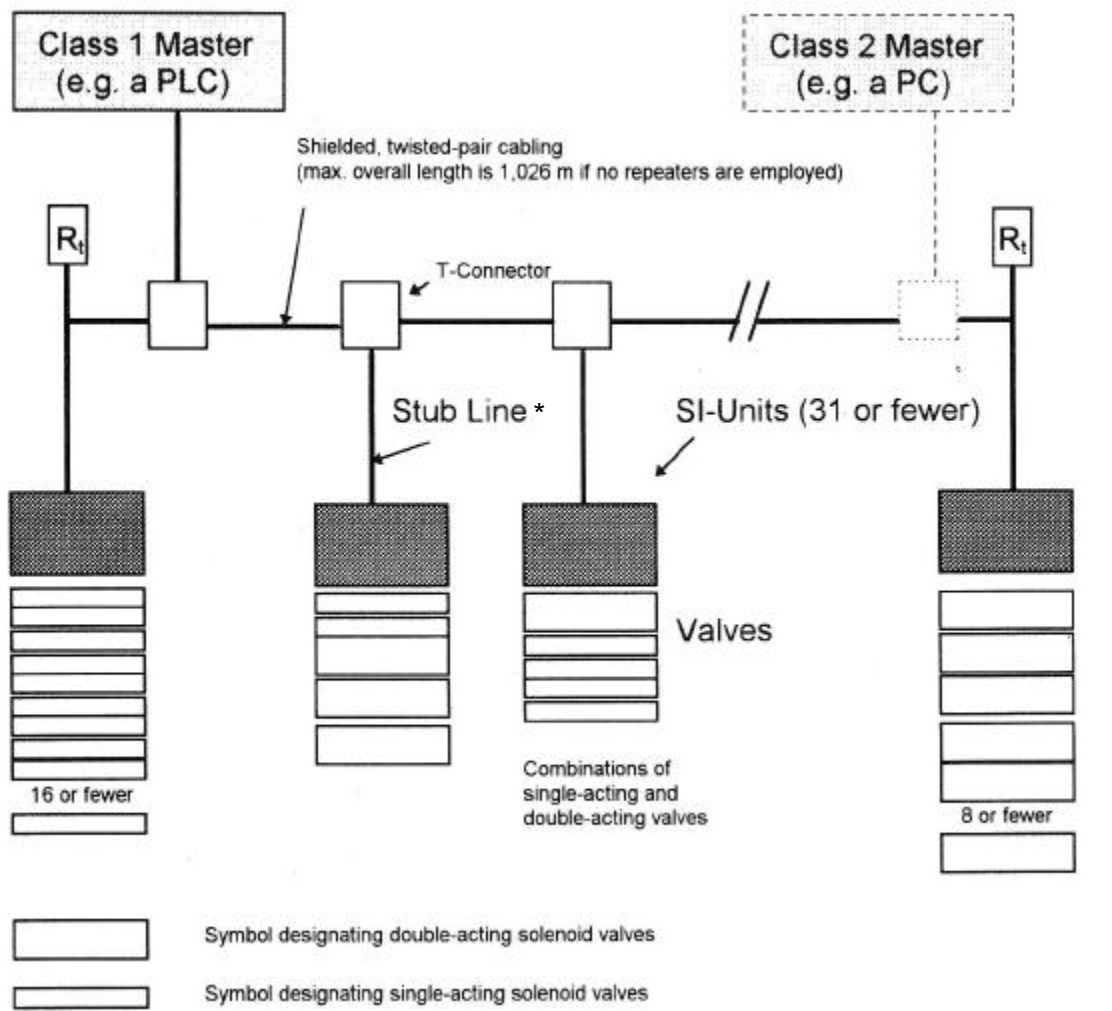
Class 1 Master
(e.g. a PLC)

Class 2 Master
(e.g. a PC)

Shielded, twisted-pair cabling
(max. overall length is 1,026 m if no repeaters are employed)

$R_t$

$R_t$

T-Connector

Stub Line *

SI-Units (31 or fewer)

Valves

16 or fewer

Combinations of single-acting and double-acting valves

8 or fewer

Symbol designating double-acting solenoid valves

Symbol designating single-acting solenoid valves